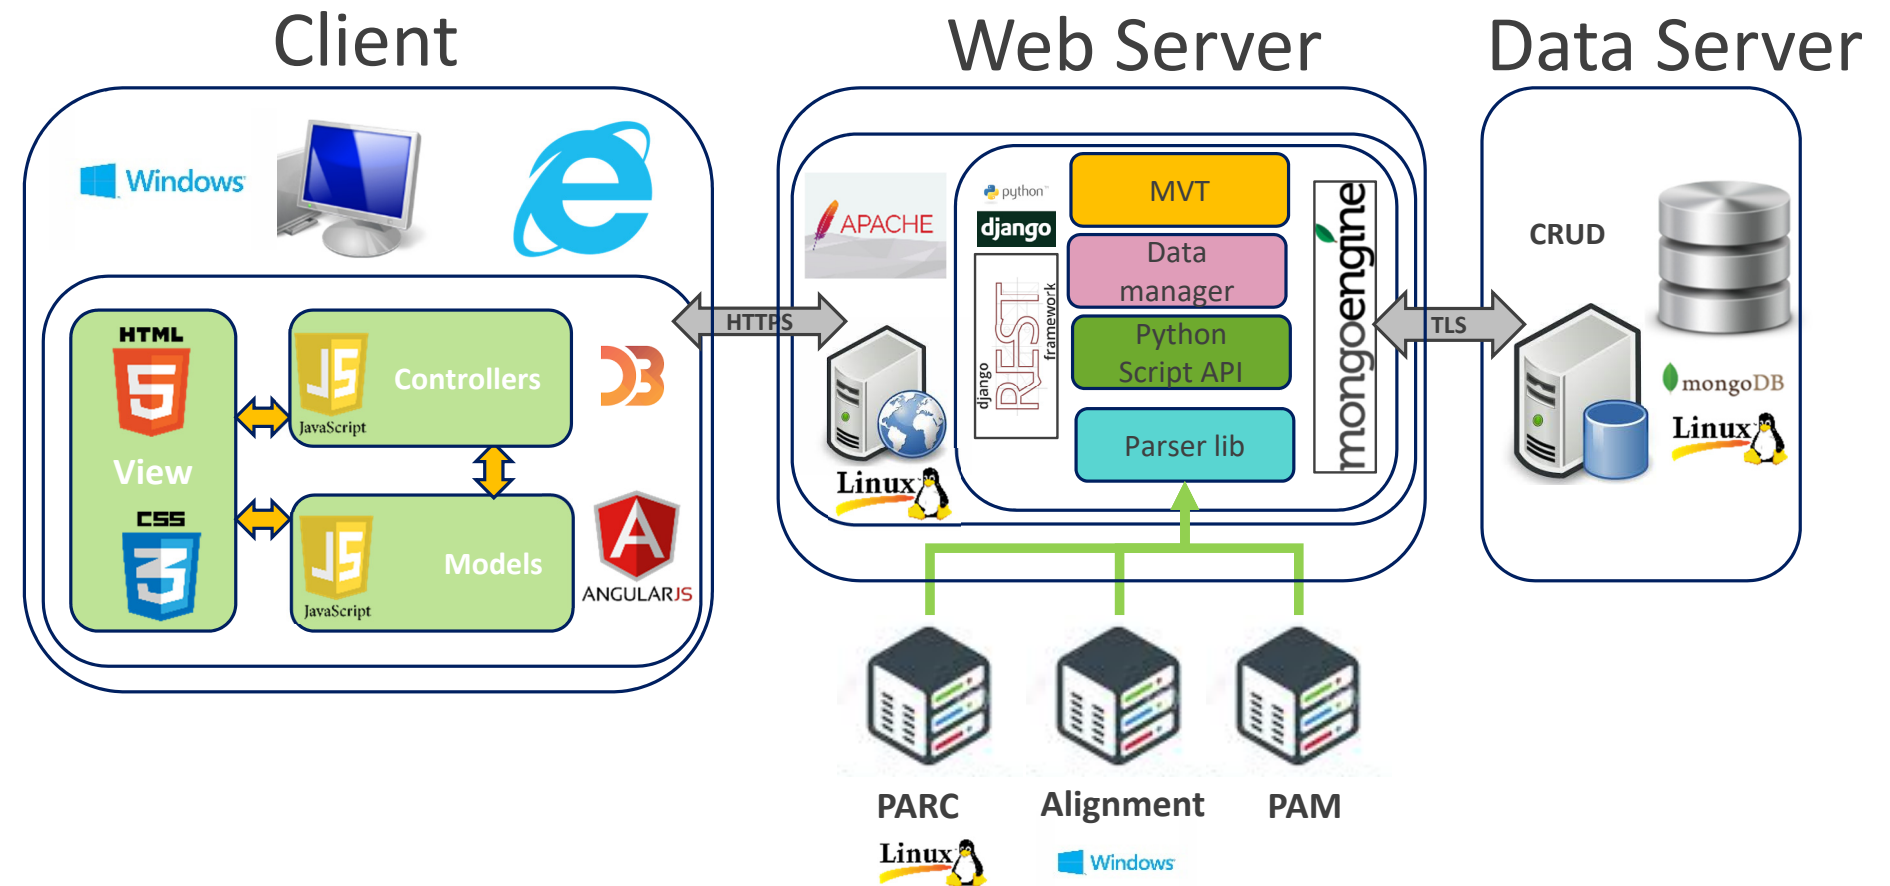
Client

Web Server

Data Server

Windows

HTML 5

View

CSS 3

JS JavaScript

Controllers

JS JavaScript

Models

D3

ANGULARJS

HTTPS

APACHE

Linux

python

django

django REST framework

MVT

Data manager

Python Script API

Parser lib

mongoengine

TLS

CRUD

mongoDB

Linux

PARC

Alignment

PAM

Linux

Windows